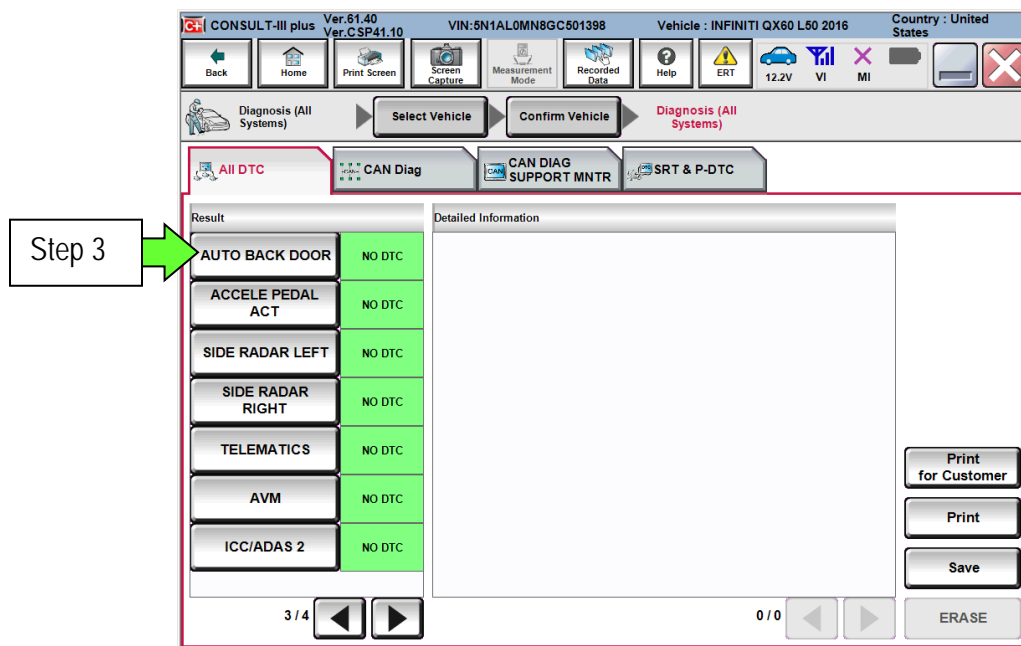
CONSULT-III plus Ver.61.40 Ver.CSP41.10 VIN:5N1AL0MN8GC501398 Vehicle : INFINITI QX60 L50 2016 Country : United States

Back Home Print Screen Screen Capture Measurement Mode Recorded Data Help ERT 12.2V VI MI

Diagnosis (All Systems) Select Vehicle Confirm Vehicle Diagnosis (All Systems)

All DTC CAN Diag CAN DIAG SUPPORT MNTR SRT & P-DTC

Step 3

| Result | | Detailed Information |
|---|---|---|
| AUTO BACK DOOR | NO DTC | |
| ACCELE PEDAL ACT | NO DTC | |
| SIDE RADAR LEFT | NO DTC | |
| SIDE RADAR RIGHT | NO DTC | |
| TELEMATICS | NO DTC | |
| AVM | NO DTC | |
| ICC/ADAS 2 | NO DTC | |

3 / 4

0 / 0

Print for Customer

Print

Save

ERASE